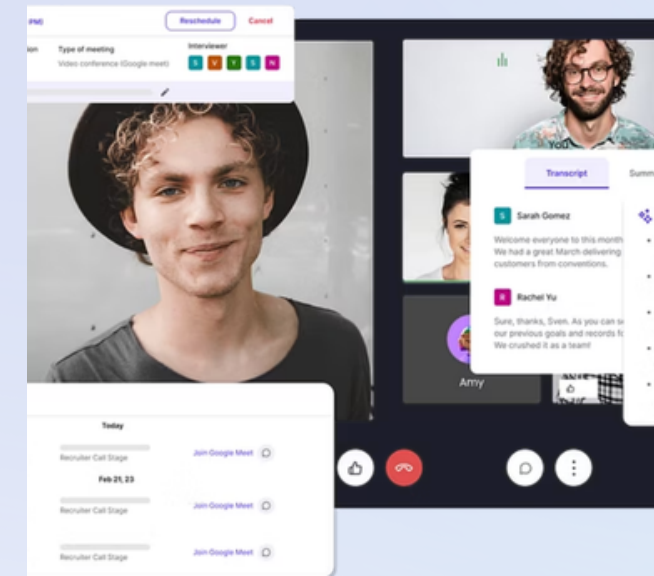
PM)
Reschedule
Cancel
ion
Type of meeting
Video conference (Google meet)
Interviewer
S V Y S N
You
Transcript
Summ
S Sarah Gomez
Welcome everyone to this month
We had a great March delivering
customers from conventions.
R Rachel Yu
Sure, thanks, Sven. As you can s
our previous goals and records fo
We crushed it as a team!
Amy
Today
Recruiter Call Stage
Join Google Meet
Feb 21, 23
Recruiter Call Stage
Join Google Meet
Recruiter Call Stage
Join Google Meet